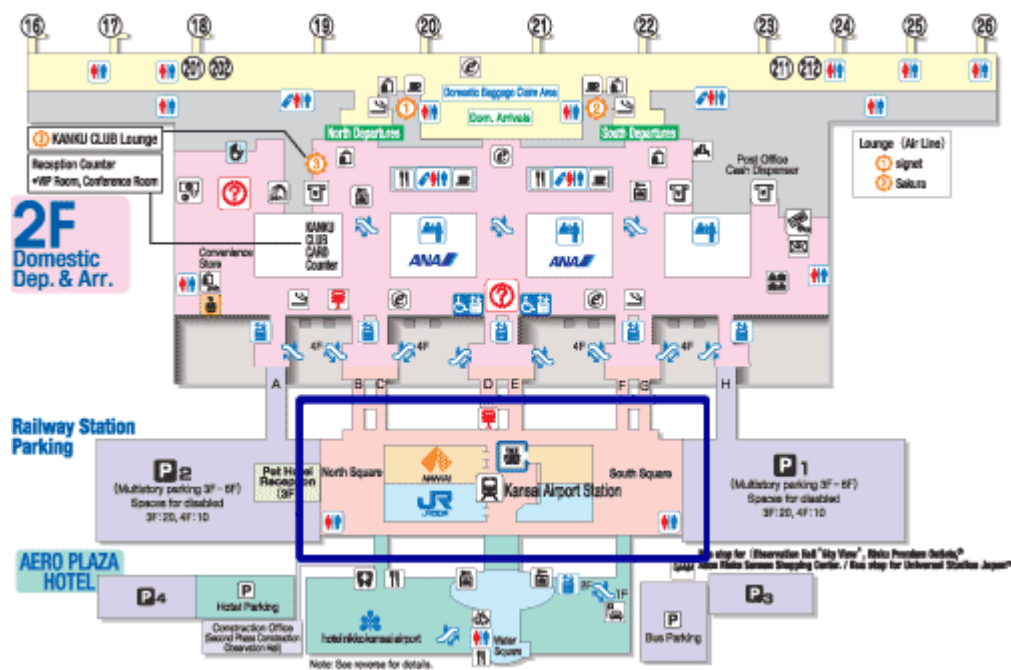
16 17 18 19 20 21 22 23 24 25 26

201 202 211 212

Domestic Baggage Claim Area

Dom. Arrivals

North Departures

South Departures

3 KANKU CLUB Lounge

Reception Counter
•VIP Room, Conference Room

1 2 3

Lounge (Air Line)
1 signet
2 Sakura

Post Office
Cash Dispenser

KANKU CLUB CARD Counter

Convenience Store

ANA ANA

2F
Domestic
Dep. & Arr.

4F 4F 4F 4F

A B C D E F G H

Railway Station
Parking

P2
(Multistory parking 3F - 6F)
Space for disabled
3F: 20, 4F: 10

Pet Hotel Reception 3F

North Square

NANKAI

JR

Kansai Airport Station

South Square

P1
(Multistory parking 3F - 6F)
Space for disabled
3F: 20, 4F: 10

AERO PLAZA
HOTEL

P4

P
Hotel Parking

Construction Office
Second Phase Construction
Observation Hall

hotel nikko kansai airport

Water Square

3F 1F

P
Bus Parking

P3

Bus stop for [Observation Hall "Sky View", Rinku Premium Outlets, Aeon Rinku Sennan Shopping Center.] / Bus stop for Universal Studios Japan

Note: See reverse for details.